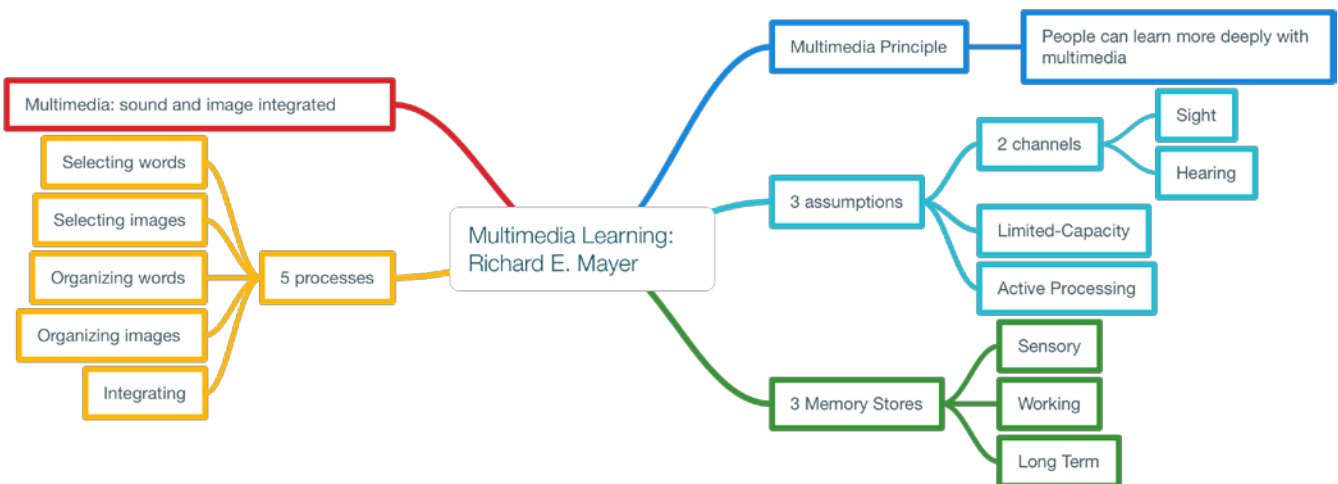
Multimedia Learning: Richard E. Mayer

Multimedia: sound and image integrated

5 processes

Selecting words

Selecting images

Organizing words

Organizing images

Integrating

Multimedia Principle

People can learn more deeply with multimedia

3 assumptions

2 channels

Sight

Hearing

Limited-Capacity

Active Processing

3 Memory Stores

Sensory

Working

Long Term